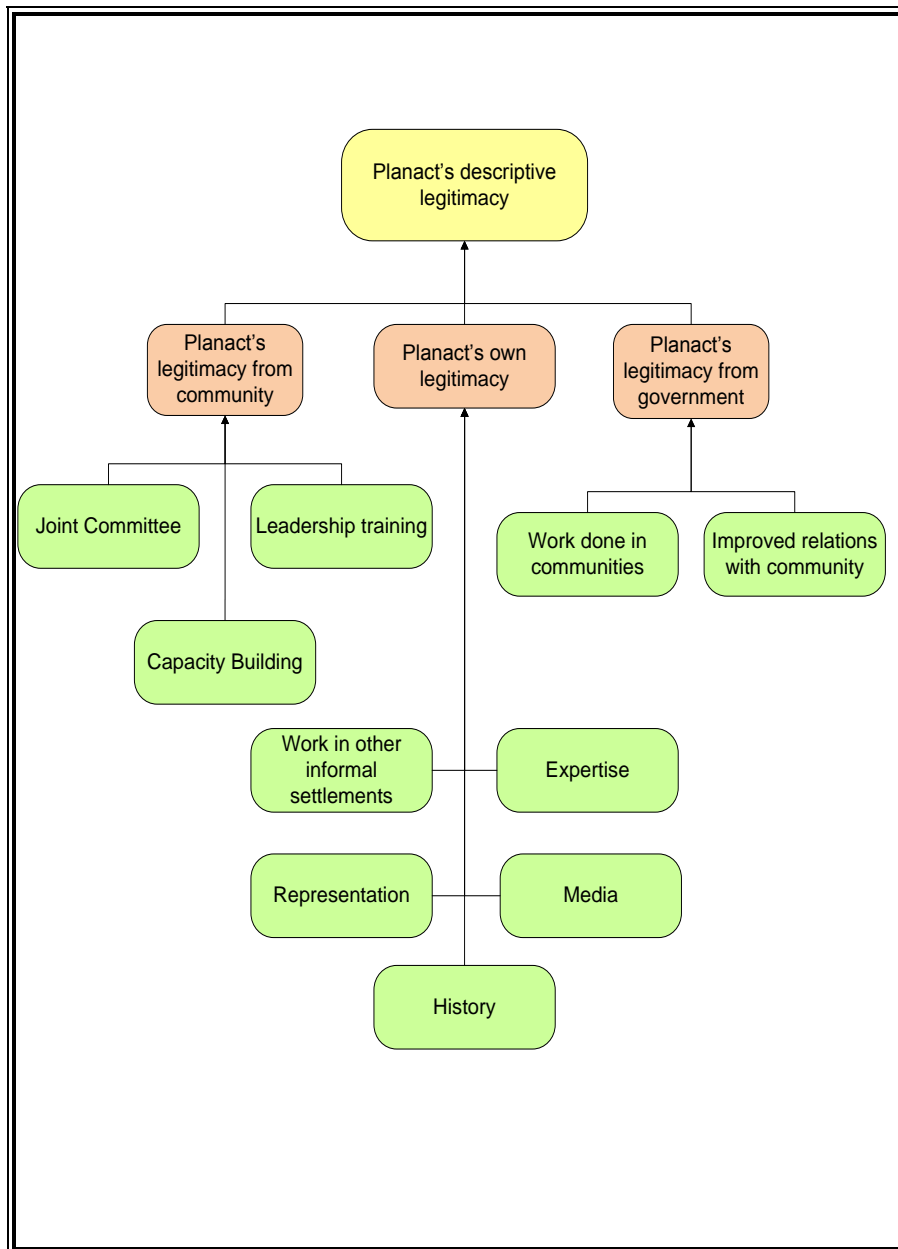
Planact's descriptive legitimacy

Planact's legitimacy from community

Planact's own legitimacy

Planact's legitimacy from government

Joint Committee

Leadership training

Work done in communities

Improved relations with community

Capacity Building

Work in other informal settlements

Expertise

Representation

Media

History